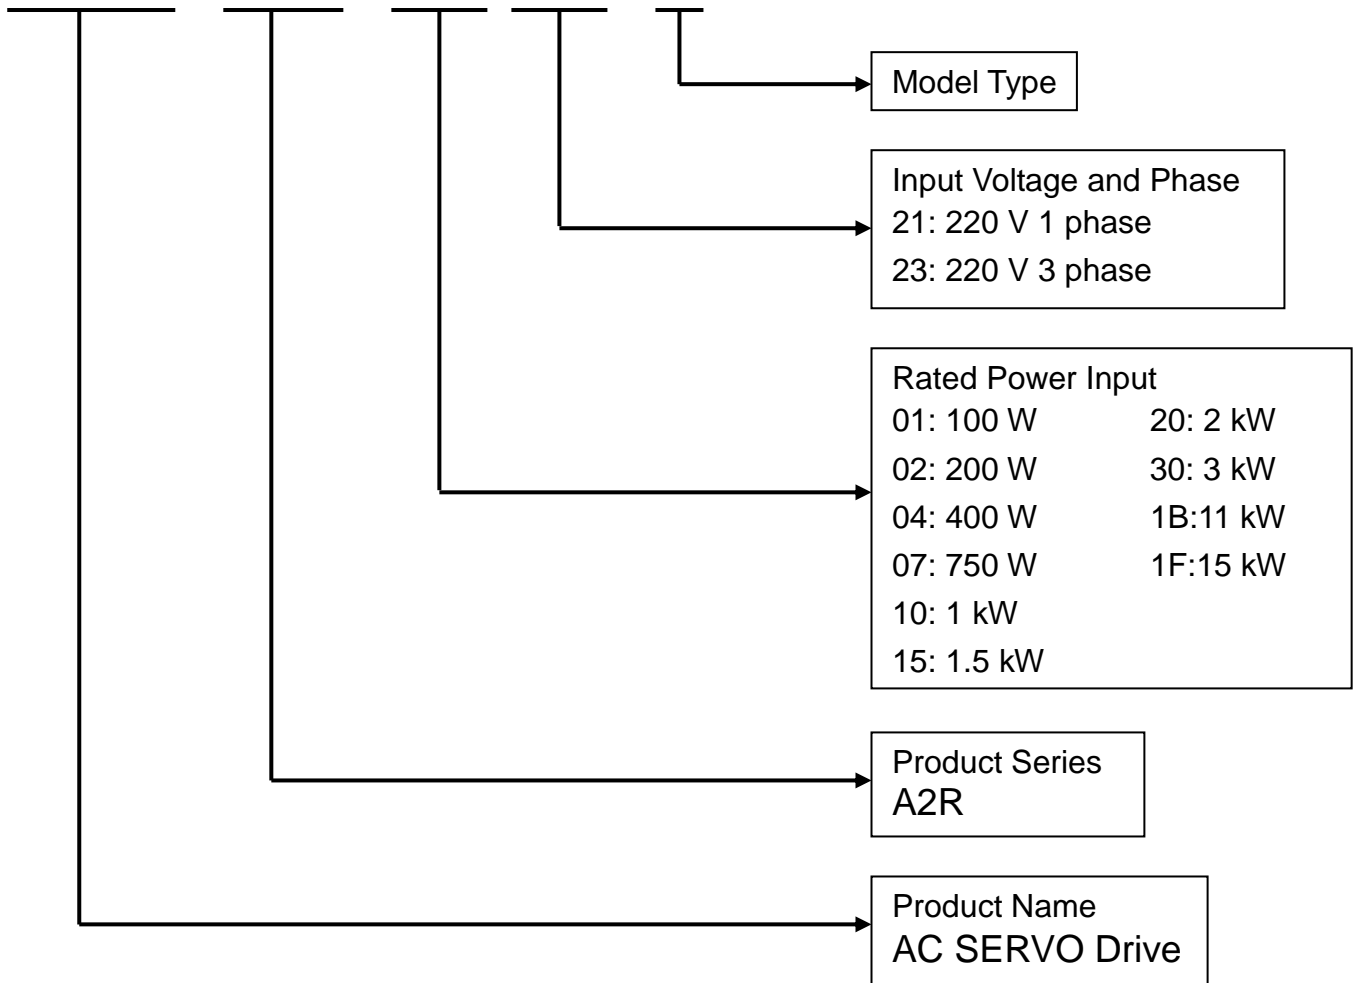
Model Type

Input Voltage and Phase
21: 220 V 1 phase
23: 220 V 3 phase

Rated Power Input
01: 100 W
02: 200 W
04: 400 W
07: 750 W
10: 1 kW
15: 1.5 kW
20: 2 kW
30: 3 kW
1B:11 kW
1F:15 kW

Product Series
A2R

Product Name
AC SERVO Drive